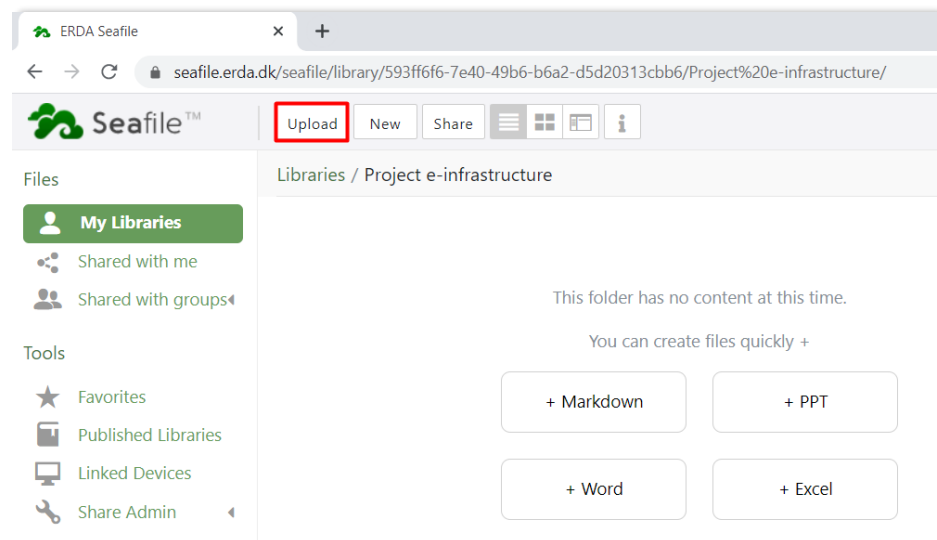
ERDA Seafile ×
+
seafile.erda.dk/seafile/library/593ff6f6-7e40-49b6-b6a2-d5d20313cbb6/Project%20e-infrastructure/

Seafile™
Upload New Share

Files
My Libraries
Shared with me
Shared with groups

Tools
Favorites
Published Libraries
Linked Devices
Share Admin

Libraries / Project e-infrastructure

This folder has no content at this time.

You can create files quickly +

+ Markdown
+ PPT
+ Word
+ Excel